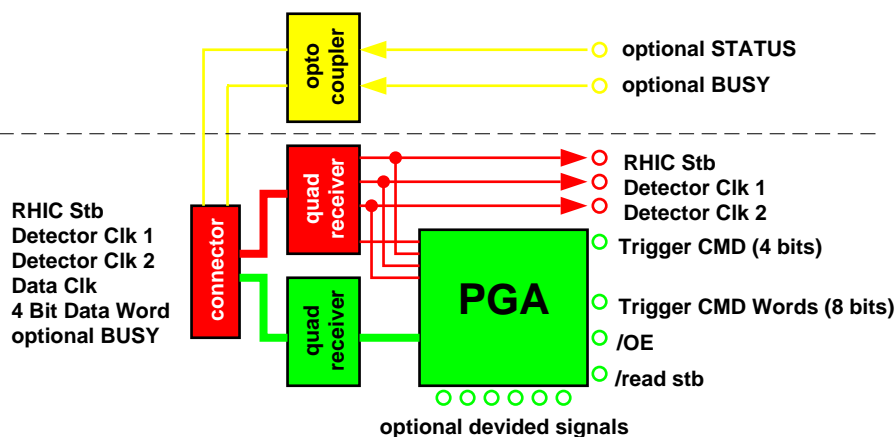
opto coupler

optional STATUS

optional BUSY

RHIC Stb
Detector Clk 1
Detector Clk 2
Data Clk
4 Bit Data Word
optional BUSY

connector

quad receiver

quad receiver

RHIC Stb

Detector Clk 1

Detector Clk 2

Trigger CMD (4 bits)

PGA

Trigger CMD Words (8 bits)

/OE

/read stb

optional devided signals